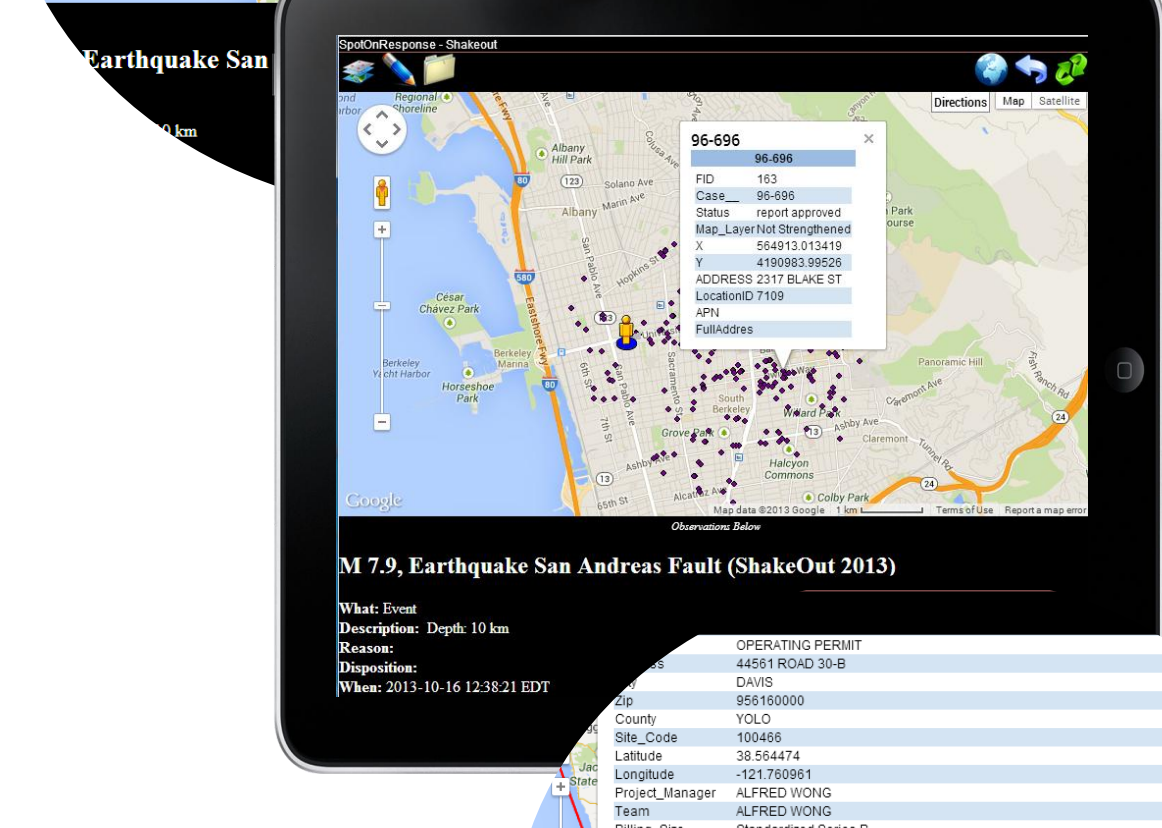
Earthquake San

0 km

SpotOnResponse - Shakeout

Directions Map Satellite

96-696

96-696

| | |
|---|---|
| FID | 163 |
| Case__ | 96-696 |
| Status | report approved |
| Map_Layer | Not Strengthened |
| X | 564913.013419 |
| Y | 4190983.99526 |
| ADDRESS | 2317 BLAKE ST |
| LocationID | 7109 |
| APN | |
| FullAddres | |

Regional Albany Hill Park Albany Solano Ave Marin Ave Hopkins St San Pablo Ave Eastshore Fwy César Chávez Park Berkeley Yacht Harbor Berkeley Marina Horseshoe Park 6th St 7th St Sacramento St South Berkeley Grove Park Willard Park Ashby Ave Halcyon Commons Claremont Colby Park Alcatraz Ave 65th St Panoramic Hill Fish Ranch Rd Tunnel Rd Park Course 80 123 580 13 24 Colusa Ave

Google Map data ©2013 Google 1 km Terms of Use Report a map error

Observations Below

M 7.9, Earthquake San Andreas Fault (ShakeOut 2013)

What: Event
Description: Depth: 10 km
Reason:
Disposition:
When: 2013-10-16 12:38:21 EDT

| | |
|---|---|
| | OPERATING PERMIT |
| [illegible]s | 44561 ROAD 30-B |
| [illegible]y | DAVIS |
| Zip | 956160000 |
| County | YOLO |
| Site_Code | 100466 |
| Latitude | 38.564474 |
| Longitude | -121.760961 |
| Project_Manager | ALFRED WONG |
| Team | ALFRED WONG |
| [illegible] | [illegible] |

Jac State